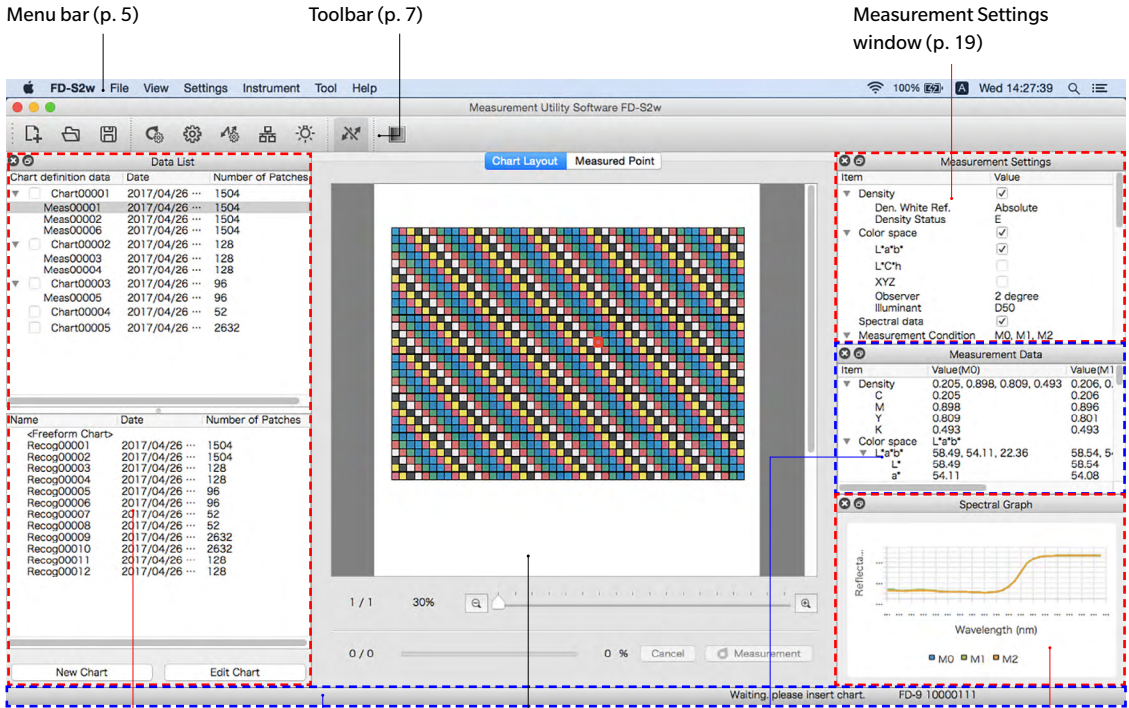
Menu bar (p. 5)

Toolbar (p. 7)

Measurement Settings window (p. 19)

FD-S2w File View Settings Instrument Tool Help

100% Wed 14:27:39

Measurement Utility Software FD-S2w

Data List

| Chart definition data | Date | Number of Patches |
|---|---|---|
| Chart00001 | 2017/04/26 ··· | 1504 |
| Meas00001 | 2017/04/26 ··· | 1504 |
| Meas00002 | 2017/04/26 ··· | 1504 |
| Meas00006 | 2017/04/26 ··· | 1504 |
| Chart00002 | 2017/04/26 ··· | 128 |
| Meas00003 | 2017/04/26 ··· | 128 |
| Meas00004 | 2017/04/26 ··· | 128 |
| Chart00003 | 2017/04/26 ··· | 96 |
| Meas00005 | 2017/04/26 ··· | 96 |
| Chart00004 | 2017/04/26 ··· | 52 |
| Chart00005 | 2017/04/26 ··· | 2632 |

| Name | Date | Number of Patches |
|---|---|---|
| <Freeform Chart> | | |
| Recog00001 | 2017/04/26 ··· | 1504 |
| Recog00002 | 2017/04/26 ··· | 1504 |
| Recog00003 | 2017/04/26 ··· | 128 |
| Recog00004 | 2017/04/26 ··· | 128 |
| Recog00005 | 2017/04/26 ··· | 96 |
| Recog00006 | 2017/04/26 ··· | 96 |
| Recog00007 | 2017/04/26 ··· | 52 |
| Recog00008 | 2017/04/26 ··· | 52 |
| Recog00009 | 2017/04/26 ··· | 2632 |
| Recog00010 | 2017/04/26 ··· | 2632 |
| Recog00011 | 2017/04/26 ··· | 128 |
| Recog00012 | 2017/04/26 ··· | 128 |

New Chart Edit Chart

Chart Layout Measured Point

1 / 1 30%

0 / 0 0 % Cancel Measurement

Measurement Settings

| Item | Value |
|---|---|
| Density | ✓ |
| Den. White Ref. | Absolute |
| Density Status | E |
| Color space | ✓ |
| L*a*b* | ✓ |
| L*C*h | |
| XYZ | |
| Observer | 2 degree |
| Illuminant | D50 |
| Spectral data | ✓ |
| Measurement Condition | M0, M1, M2 |

Measurement Data

| Item | Value(M0) | Value(M1 |
|---|---|---|
| Density | 0.205, 0.898, 0.809, 0.493 | 0.206, 0. |
| C | 0.205 | 0.206 |
| M | 0.898 | 0.896 |
| Y | 0.809 | 0.801 |
| K | 0.493 | 0.493 |
| Color space | L*a*b* | |
| L*a*b* | 58.49, 54.11, 22.36 | 58.54, 5 |
| L* | 58.49 | 58.54 |
| a* | 54.11 | 54.08 |

Spectral Graph

Reflecta...

Wavelength (nm)

M0 M1 M2

Waiting, please insert chart. FD-9 10000111